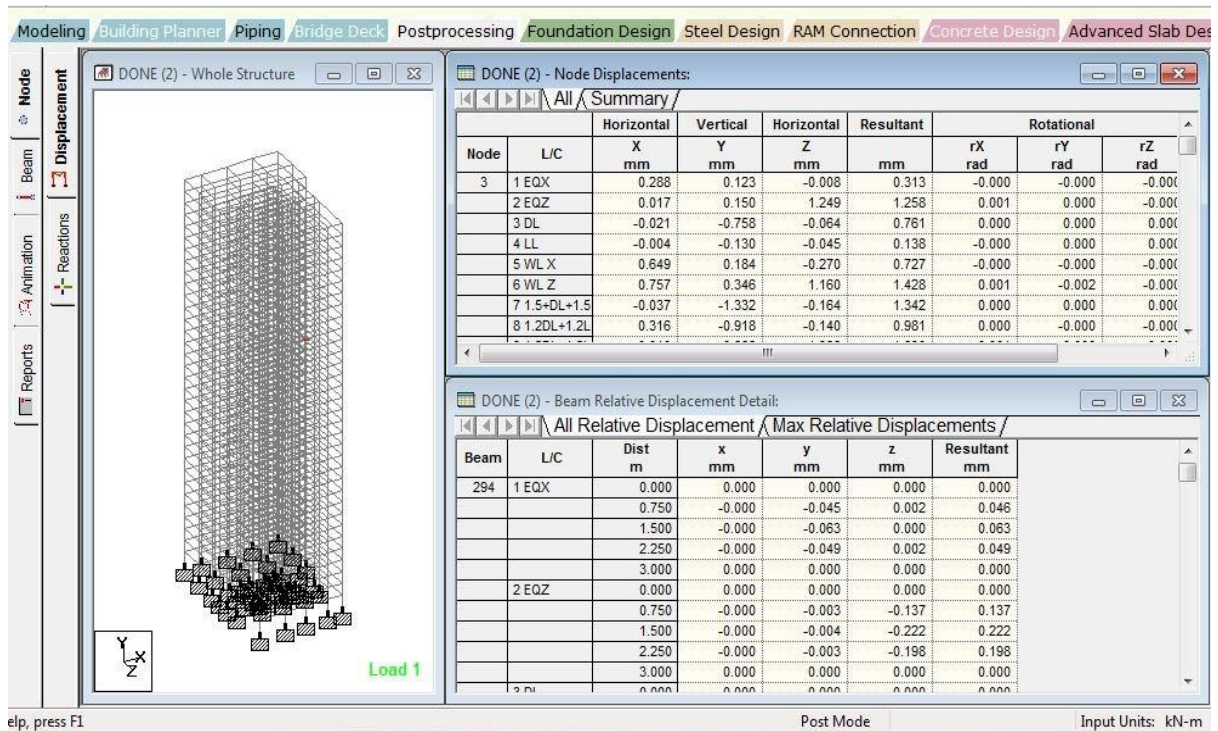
Modeling Building Planner Piping Bridge Deck Postprocessing Foundation Design Steel Design RAM Connection Concrete Design Advanced Slab Des

Node Beam Animation Reports Displacement Reactions

DONE (2) - Whole Structure

Load 1

DONE (2) - Node Displacements:

All Summary

| Node | L/C | Horizontal X mm | Vertical Y mm | Horizontal Z mm | Resultant mm | Rotational rX rad | rY rad | rZ rad |
|---|---|---|---|---|---|---|---|---|
| 3 | 1 EQX | 0.288 | 0.123 | -0.008 | 0.313 | -0.000 | -0.000 | -0.00 |
| | 2 EQZ | 0.017 | 0.150 | 1.249 | 1.258 | 0.001 | 0.000 | -0.00 |
| | 3 DL | -0.021 | -0.758 | -0.064 | 0.761 | 0.000 | 0.000 | 0.00 |
| | 4 LL | -0.004 | -0.130 | -0.045 | 0.138 | -0.000 | 0.000 | 0.00 |
| | 5 WL X | 0.649 | 0.184 | -0.270 | 0.727 | -0.000 | -0.000 | -0.00 |
| | 6 WL Z | 0.757 | 0.346 | 1.160 | 1.428 | 0.001 | -0.002 | -0.00 |
| | 7 1.5+DL+1.5 | -0.037 | -1.332 | -0.164 | 1.342 | 0.000 | 0.000 | 0.00 |
| | 8 1.2DL+1.2L | 0.316 | -0.918 | -0.140 | 0.981 | 0.000 | -0.000 | -0.00 |

DONE (2) - Beam Relative Displacement Detail:

All Relative Displacement Max Relative Displacements

| Beam | L/C | Dist m | x mm | y mm | z mm | Resultant mm |
|---|---|---|---|---|---|---|
| 294 | 1 EQX | 0.000 | 0.000 | 0.000 | 0.000 | 0.000 |
| | | 0.750 | -0.000 | -0.045 | 0.002 | 0.046 |
| | | 1.500 | -0.000 | -0.063 | 0.000 | 0.063 |
| | | 2.250 | -0.000 | -0.049 | 0.002 | 0.049 |
| | | 3.000 | 0.000 | 0.000 | 0.000 | 0.000 |
| | 2 EQZ | 0.000 | 0.000 | 0.000 | 0.000 | 0.000 |
| | | 0.750 | -0.000 | -0.003 | -0.137 | 0.137 |
| | | 1.500 | -0.000 | -0.004 | -0.222 | 0.222 |
| | | 2.250 | -0.000 | -0.003 | -0.198 | 0.198 |
| | | 3.000 | 0.000 | 0.000 | 0.000 | 0.000 |
| | 3 DL | 0.000 | 0.000 | 0.000 | 0.000 | 0.000 |

elp, press F1 Post Mode Input Units: kN-m